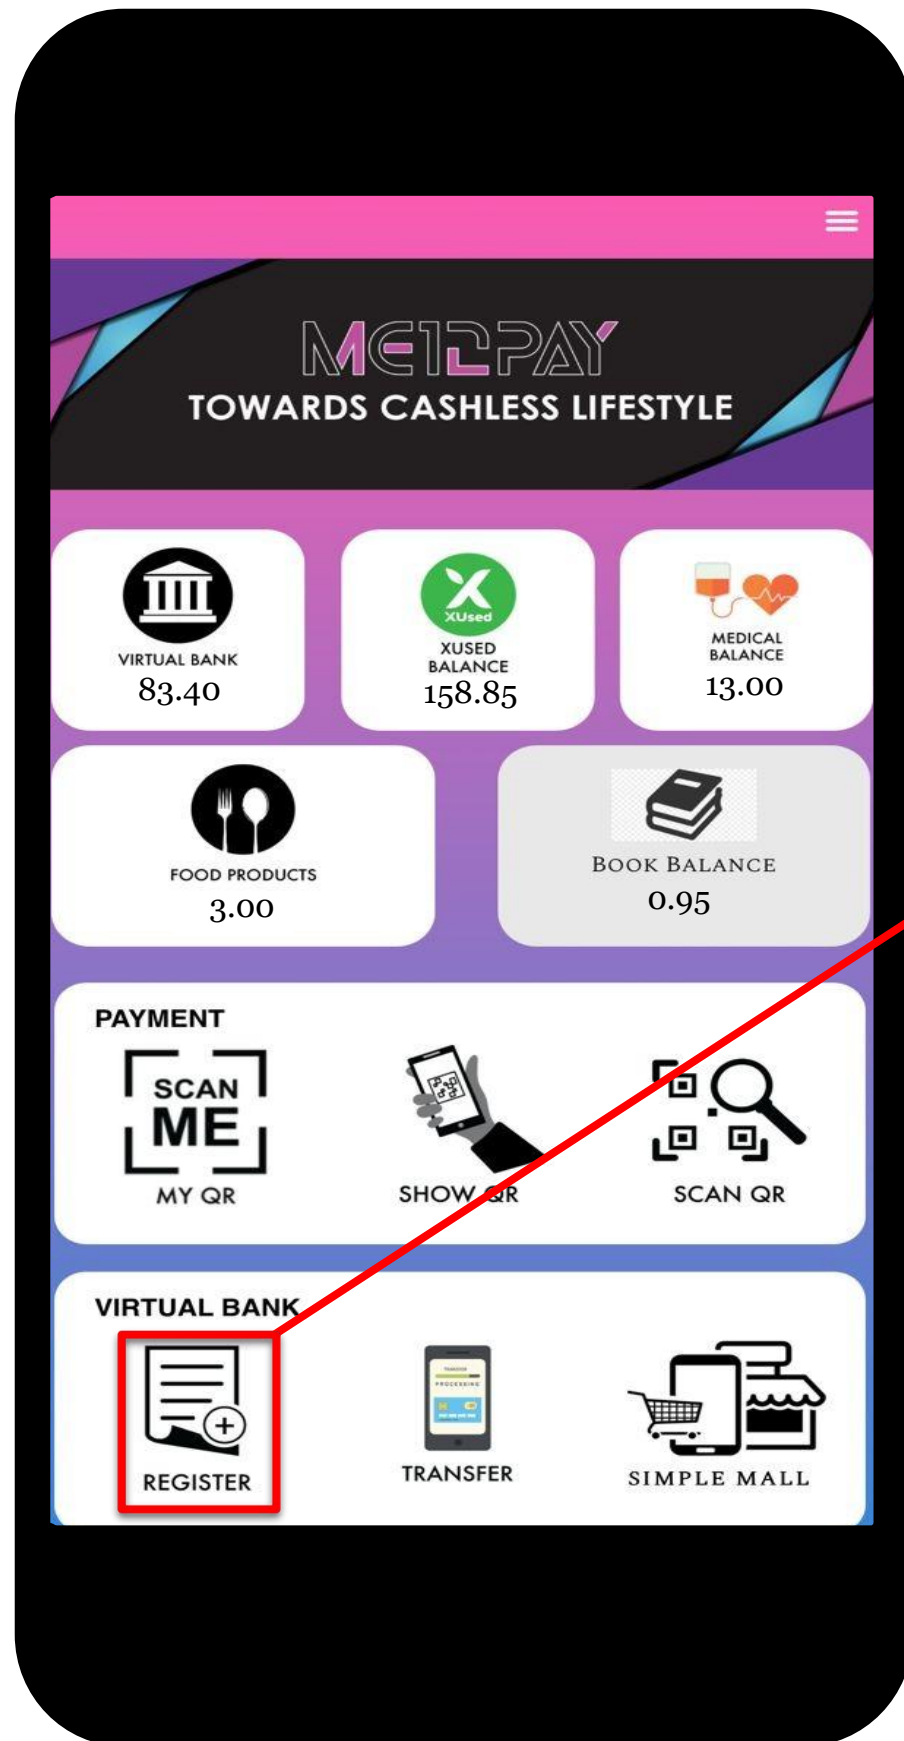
ME12PAY
TOWARDS CASHLESS LIFESTYLE

VIRTUAL BANK
83.40

XUsed
XUSED BALANCE
158.85

MEDICAL BALANCE
13.00

FOOD PRODUCTS
3.00

BOOK BALANCE
0.95

PAYMENT

SCAN ME
MY QR

SHOW QR

SCAN QR

VIRTUAL BANK

REGISTER

TRANSFER

SIMPLE MALL